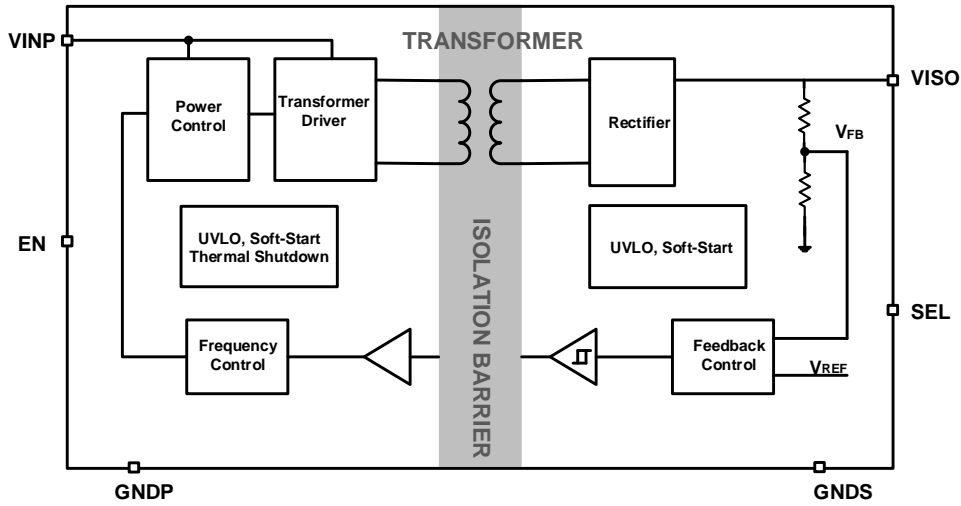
VINP

TRANSFORMER

VISO

Power Control

Transformer Driver

Rectifier

$V_{FB}$

EN

UVLO, Soft-Start Thermal Shutdown

ISOLATION BARRIER

UVLO, Soft-Start

SEL

Frequency Control

Feedback Control

$V_{REF}$

GNDP

GNDS